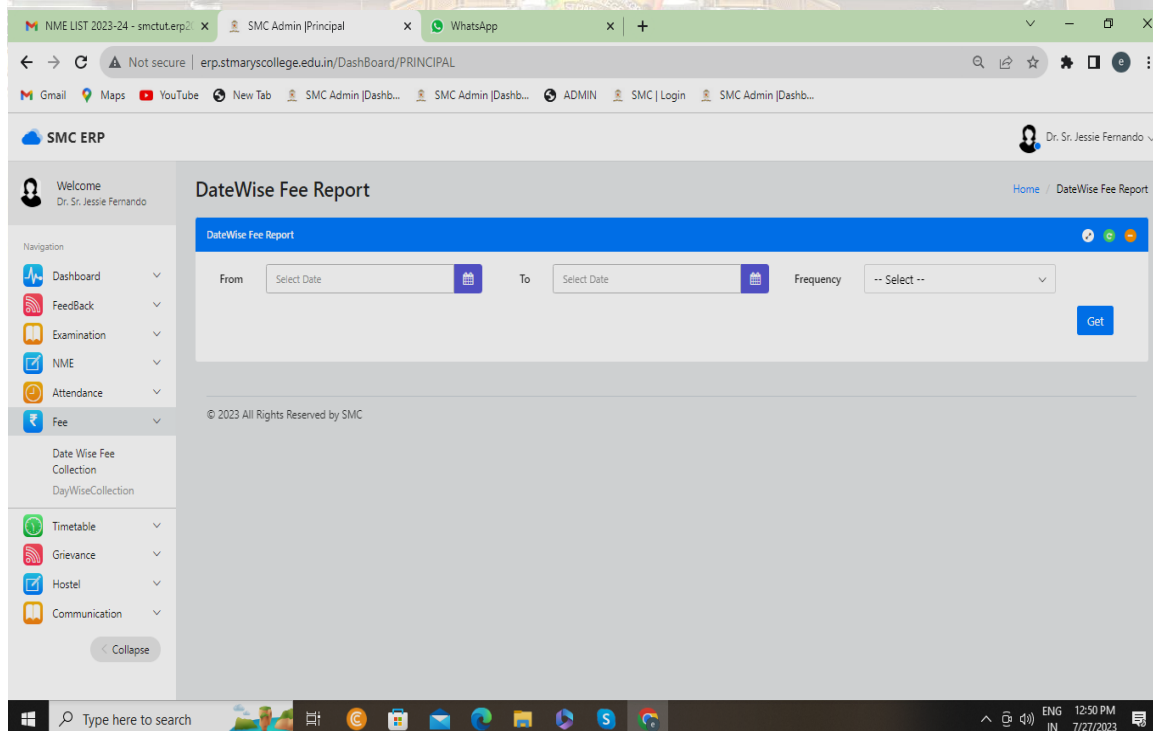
NME LIST 2023-24 - smctut.erp2( ×
SMC Admin |Principal ×
WhatsApp ×
+

Not secure | erp.stmaryscollege.edu.in/DashBoard/PRINCIPAL

Gmail Maps YouTube New Tab SMC Admin |Dashb... SMC Admin |Dashb... ADMIN SMC | Login SMC Admin |Dashb...

SMC ERP

Dr. Sr. Jessie Fernando

Welcome
Dr. Sr. Jessie Fernando

Navigation

Dashboard
FeedBack
Examination
NME
Attendance
Fee
Date Wise Fee Collection
DayWiseCollection
Timetable
Grievance
Hostel
Communication
Collapse

DateWise Fee Report

Home / DateWise Fee Report

DateWise Fee Report

From Select Date To Select Date Frequency -- Select --

Get

© 2023 All Rights Reserved by SMC

Type here to search

ENG IN 12:50 PM 7/27/2023